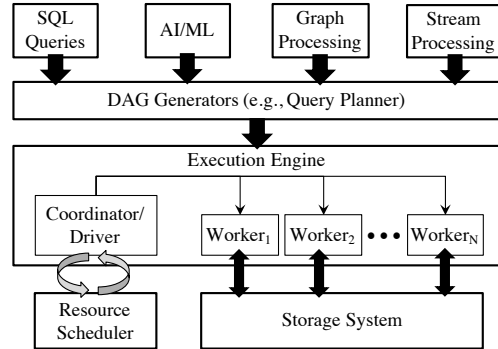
SQL Queries

AI/ML

Graph Processing

Stream Processing

DAG Generators (e.g., Query Planner)

Execution Engine

Coordinator/ Driver

Worker$_1$

Worker$_2$

•••

Worker$_N$

Resource Scheduler

Storage System